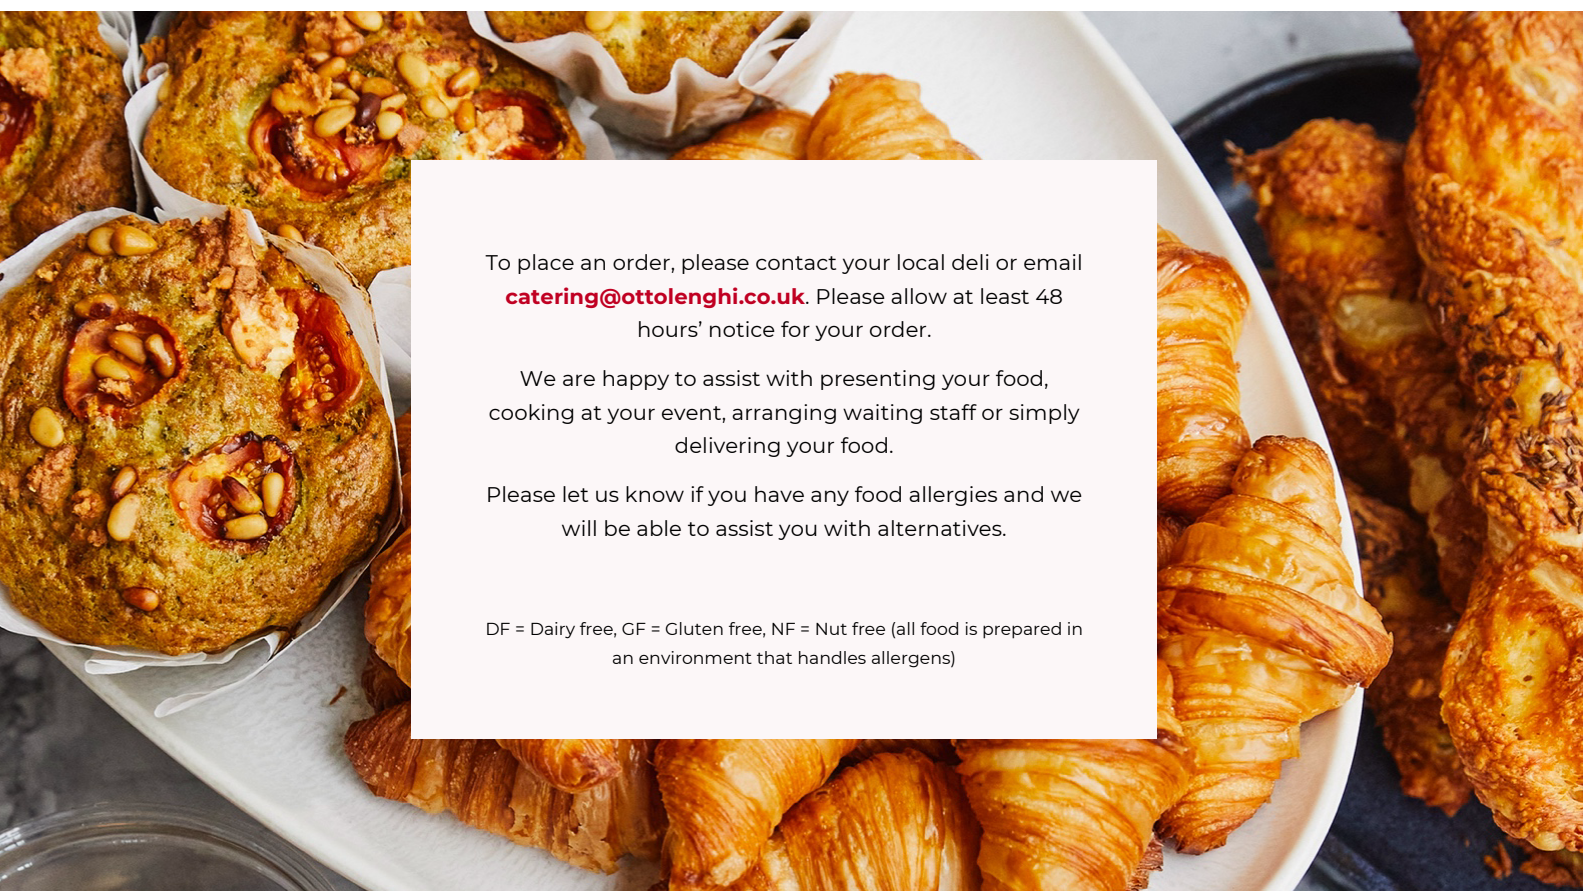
To place an order, please contact your local deli or email catering@ottolenghi.co.uk. Please allow at least 48 hours' notice for your order.

We are happy to assist with presenting your food, cooking at your event, arranging waiting staff or simply delivering your food.

Please let us know if you have any food allergies and we will be able to assist you with alternatives.

DF = Dairy free, GF = Gluten free, NF = Nut free (all food is prepared in an environment that handles allergens)